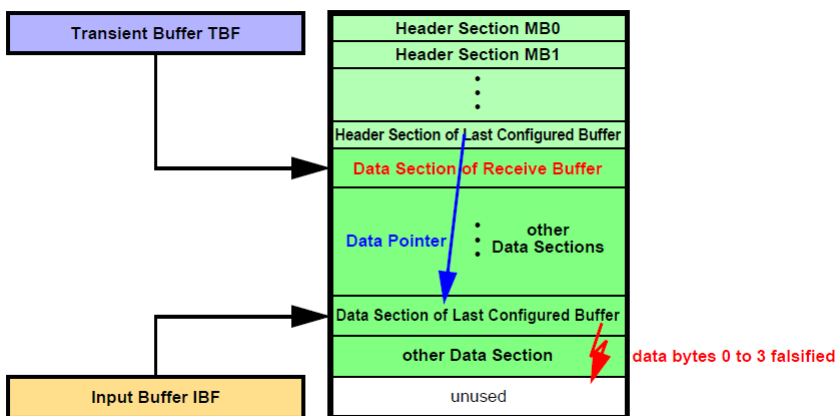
Transient Buffer TBF

Header Section MB0
Header Section MB1
⋮
Header Section of Last Configured Buffer
Data Section of Receive Buffer
Data Pointer
⋮ other Data Sections
Data Section of Last Configured Buffer
other Data Section
unused

data bytes 0 to 3 falsified

Input Buffer IBF